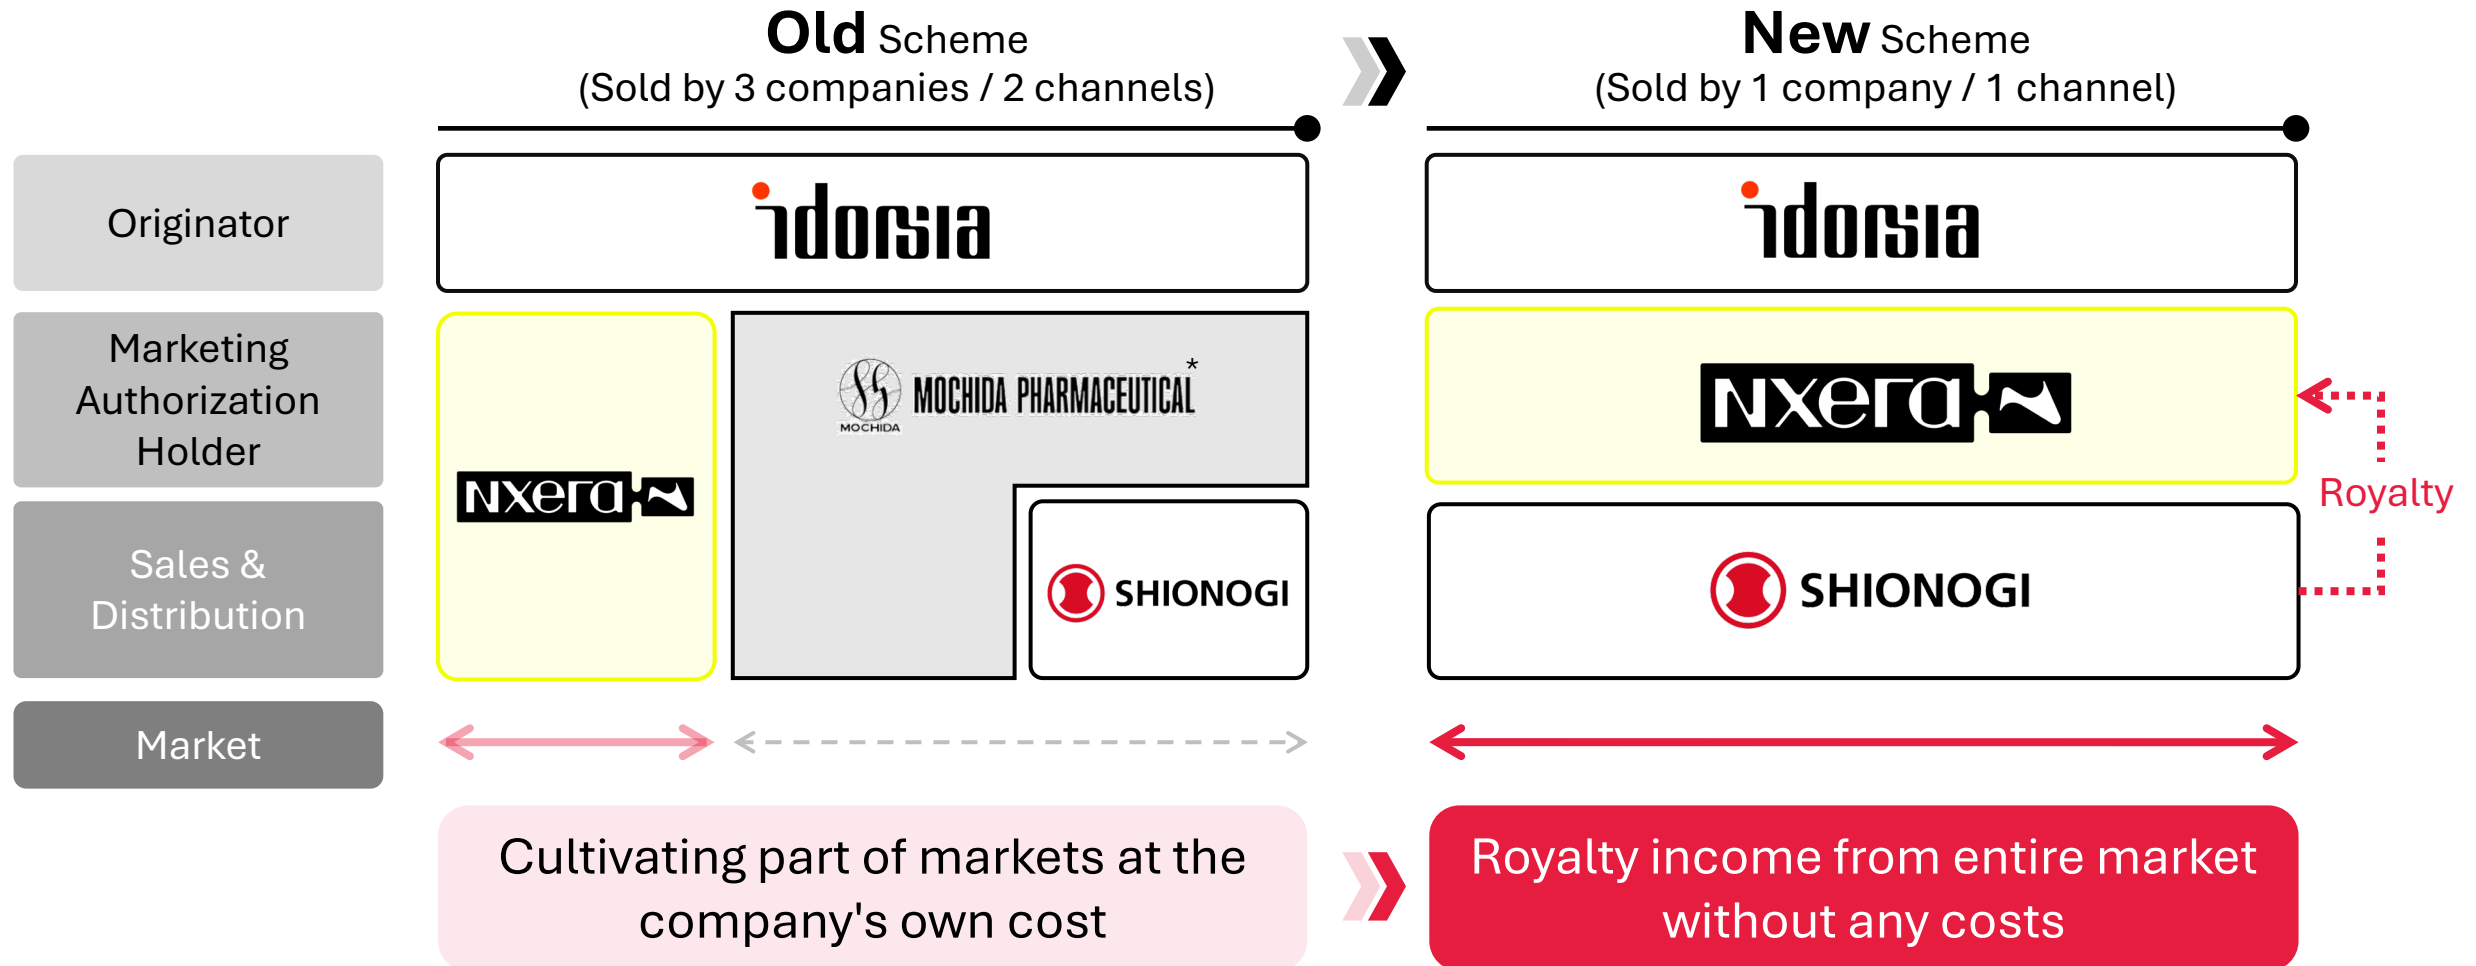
Old Scheme
(Sold by 3 companies / 2 channels)

New Scheme
(Sold by 1 company / 1 channel)

Originator

Marketing Authorization Holder

Sales & Distribution

Market

idorsia

nxera

MOCHIDA PHARMACEUTICAL*
MOCHIDA

SHIONOGI

idorsia

nxera

SHIONOGI

Royalty

Cultivating part of markets at the company's own cost

Royalty income from entire market without any costs